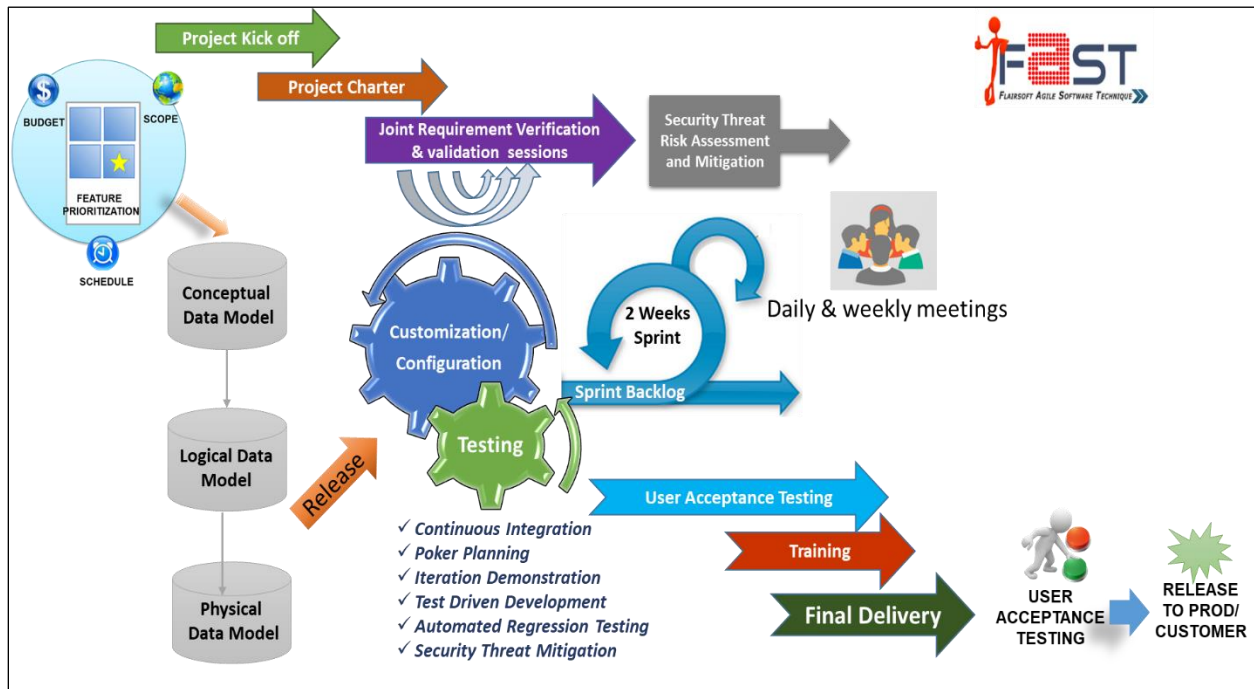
Project Kick off

Project Charter

Joint Requirement Verification & validation sessions

Security Threat Risk Assessment and Mitigation

FaST
FLAIRSOFT AGILE SOFTWARE TECHNIQUE

BUDGET

SCOPE

FEATURE PRIORITIZATION

SCHEDULE

Conceptual Data Model

Logical Data Model

Physical Data Model

Release

Customization/ Configuration

Testing

2 Weeks Sprint

Daily & weekly meetings

Sprint Backlog

User Acceptance Testing

Training

Final Delivery

✓ Continuous Integration
✓ Poker Planning
✓ Iteration Demonstration
✓ Test Driven Development
✓ Automated Regression Testing
✓ Security Threat Mitigation

USER ACCEPTANCE TESTING

RELEASE TO PROD/ CUSTOMER